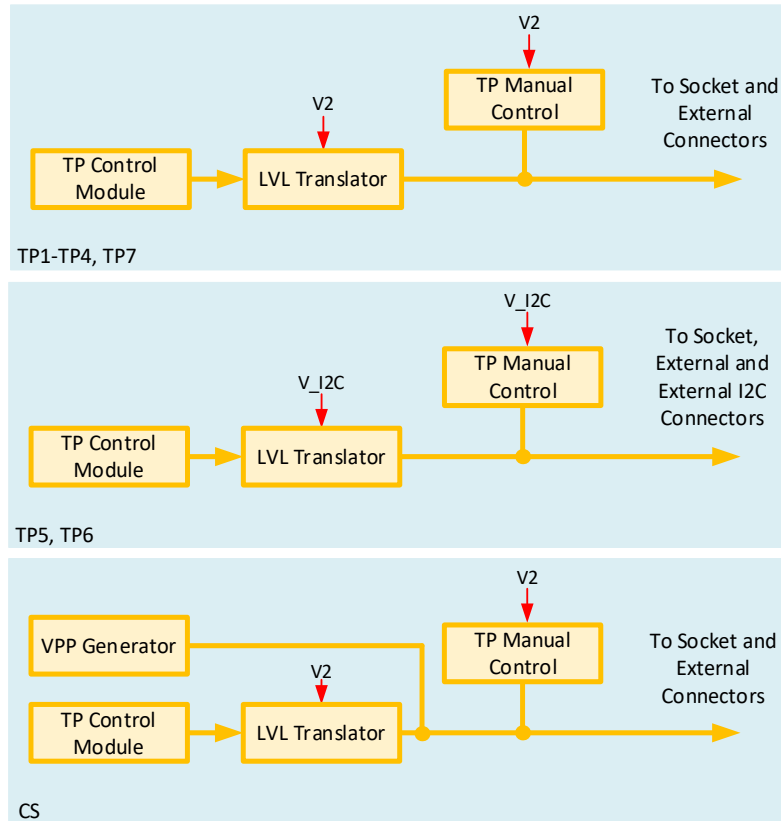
V2

TP Manual Control

To Socket and External Connectors

V2

TP Control Module

LVL Translator

TP1-TP4, TP7

V_I2C

TP Manual Control

To Socket, External and External I2C Connectors

V_I2C

TP Control Module

LVL Translator

TP5, TP6

V2

VPP Generator

TP Manual Control

To Socket and External Connectors

V2

TP Control Module

LVL Translator

CS